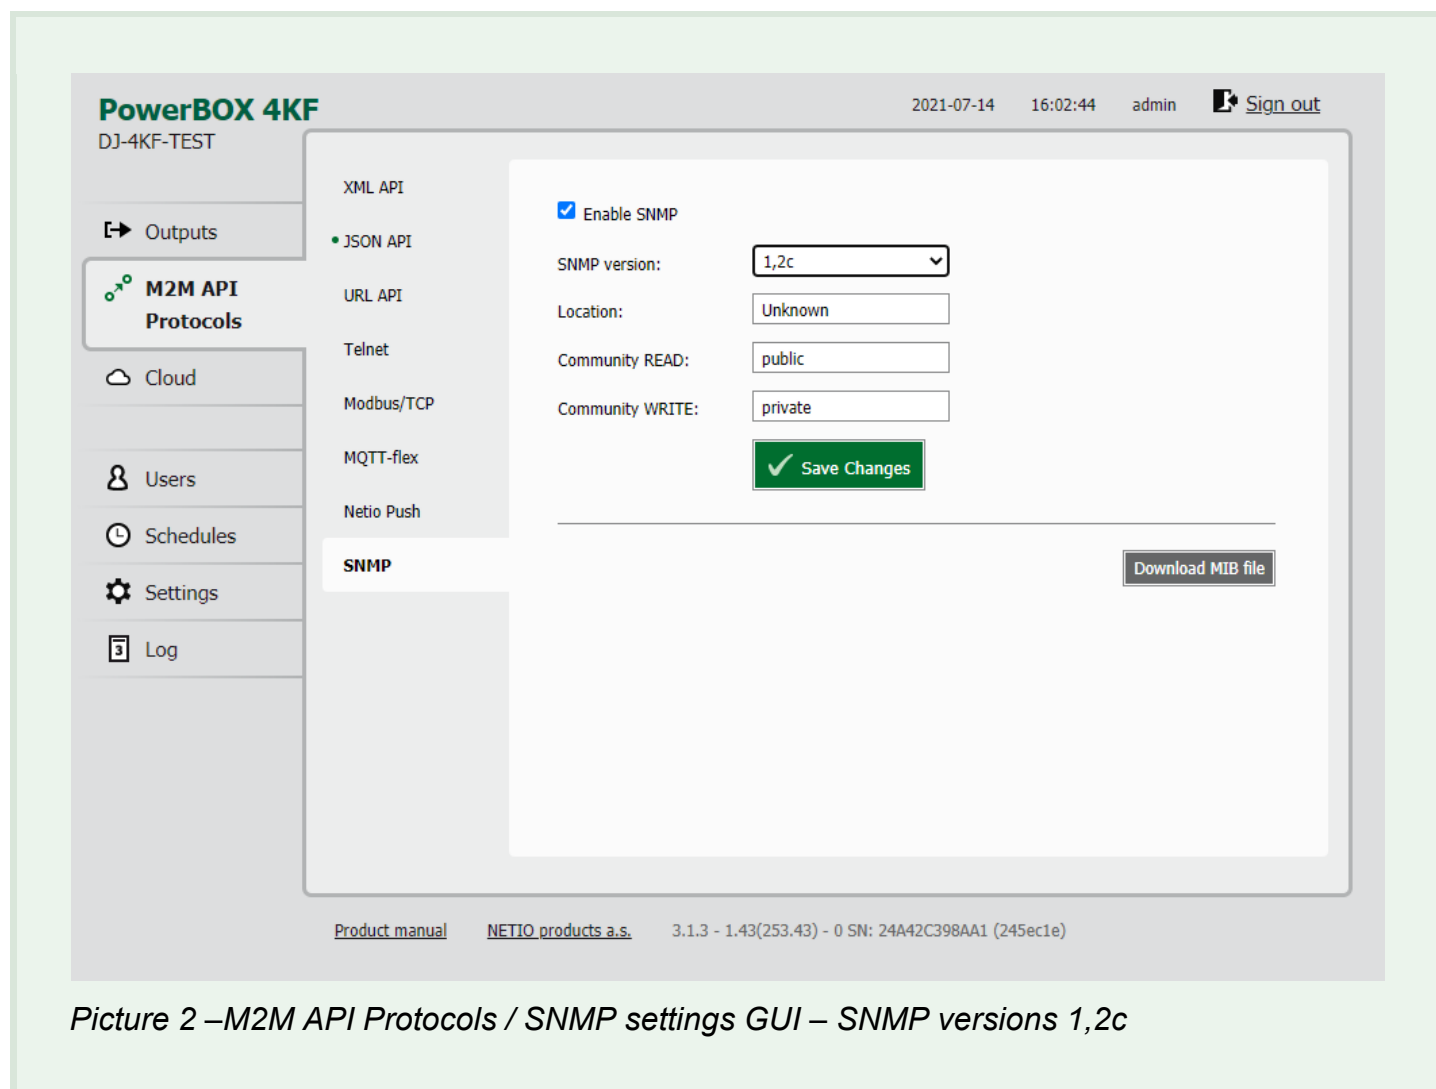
PowerBOX 4KF
DJ-4KF-TEST

2021-07-14 16:02:44 admin Sign out

Outputs
M2M API Protocols
Cloud
Users
Schedules
Settings
Log

XML API
• JSON API
URL API
Telnet
Modbus/TCP
MQTT-flex
Netio Push
SNMP

Enable SNMP
SNMP version: 1,2c
Location: Unknown
Community READ: public
Community WRITE: private
Save Changes

Download MIB file

Product manual NETIO products a.s. 3.1.3 - 1.43(253.43) - 0 SN: 24A42C398AA1 (245ec1e)

Picture 2 –M2M API Protocols / SNMP settings GUI – SNMP versions 1,2c